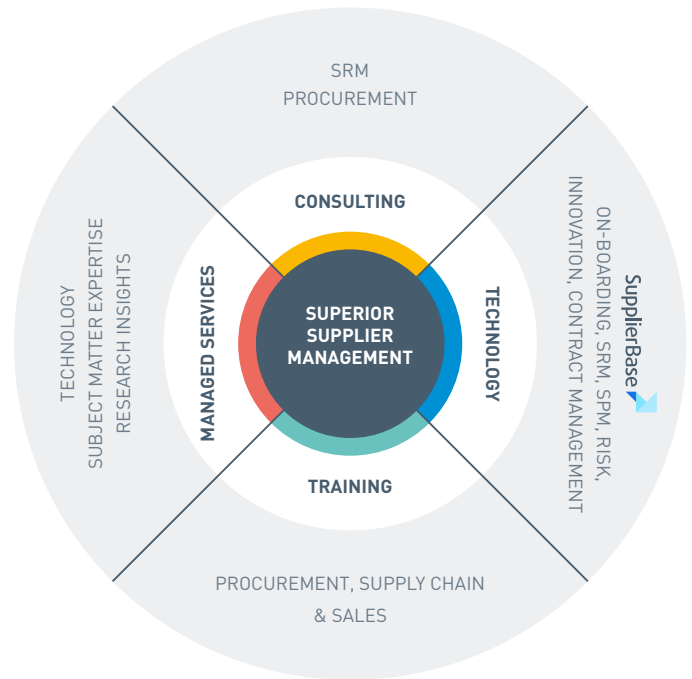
SRM
PROCUREMENT

CONSULTING

SupplierBase
ON-BOARDING, SRM, SPM, RISK,
INNOVATION, CONTRACT MANAGEMENT

TECHNOLOGY

SUPERIOR
SUPPLIER
MANAGEMENT

MANAGED SERVICES

TECHNOLOGY
SUBJECT MATTER EXPERTISE
RESEARCH INSIGHTS

TRAINING

PROCUREMENT, SUPPLY CHAIN
& SALES